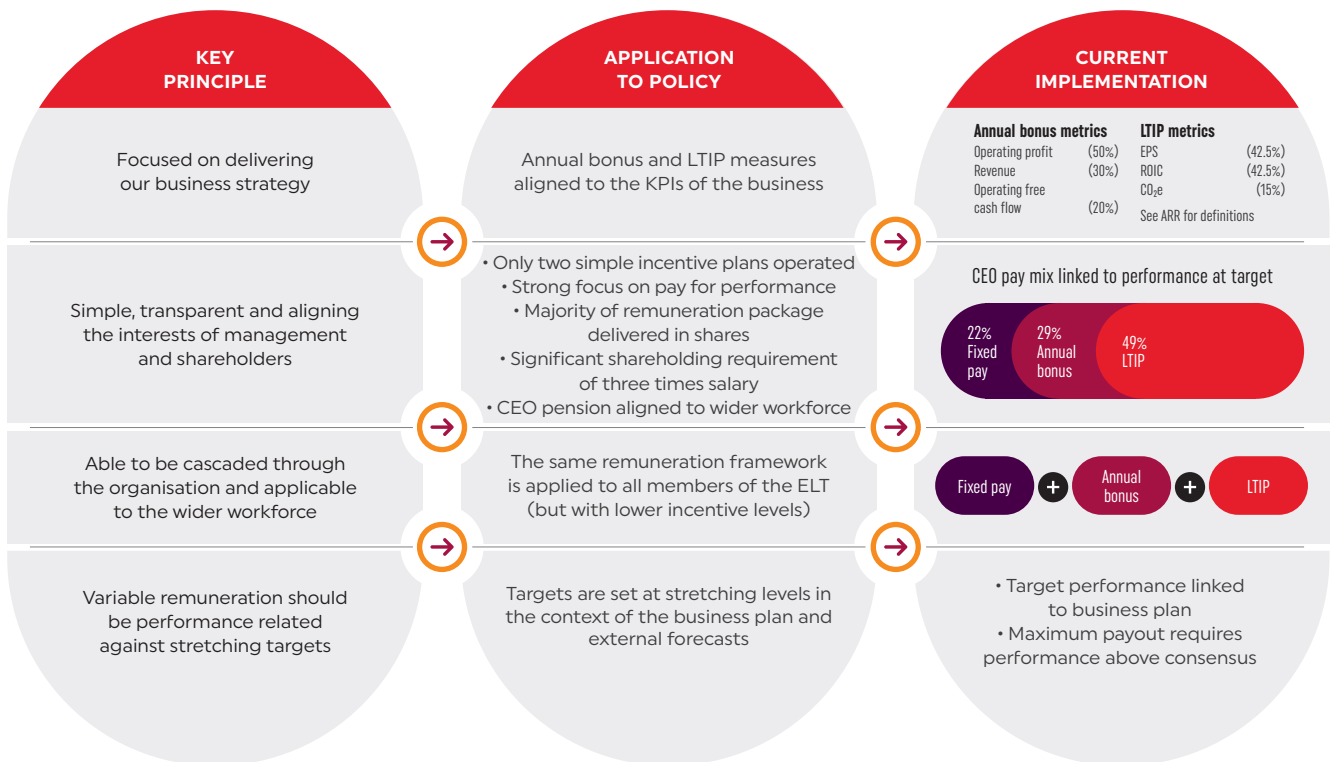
KEY PRINCIPLE

Focused on delivering our business strategy

Simple, transparent and aligning the interests of management and shareholders

Able to be cascaded through the organisation and applicable to the wider workforce

Variable remuneration should be performance related against stretching targets

APPLICATION TO POLICY

Annual bonus and LTIP measures aligned to the KPIs of the business

• Only two simple incentive plans operated
• Strong focus on pay for performance
• Majority of remuneration package delivered in shares
• Significant shareholding requirement of three times salary
• CEO pension aligned to wider workforce

The same remuneration framework is applied to all members of the ELT (but with lower incentive levels)

Targets are set at stretching levels in the context of the business plan and external forecasts

CURRENT IMPLEMENTATION

| Annual bonus metrics | | LTIP metrics | |
|---|---|---|---|
| Operating profit | (50%) | EPS | (42.5%) |
| Revenue | (30%) | ROIC | (42.5%) |
| Operating free cash flow | (20%) | $CO_2e$ | (15%) |

See ARR for definitions

CEO pay mix linked to performance at target

22% Fixed pay
29% Annual bonus
49% LTIP

Fixed pay + Annual bonus + LTIP

• Target performance linked to business plan
• Maximum payout requires performance above consensus